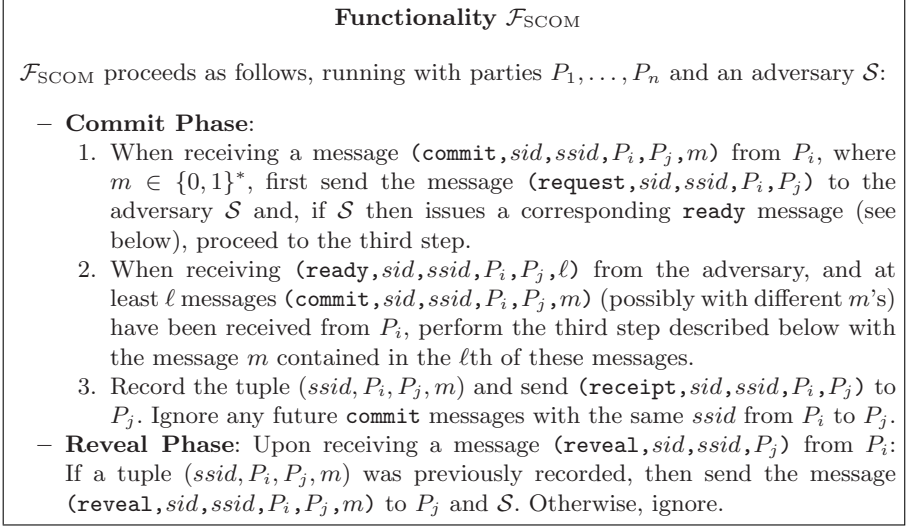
**Functionality $\mathcal{F}_{\text{SCOM}}$**

$\mathcal{F}_{\text{SCOM}}$ proceeds as follows, running with parties $P_1, \ldots, P_n$ and an adversary $\mathcal{S}$:

– **Commit Phase**:
1. When receiving a message (commit, $sid, ssid, P_i, P_j, m$) from $P_i$, where $m \in \{0,1\}^*$, first send the message (request, $sid, ssid, P_i, P_j$) to the adversary $\mathcal{S}$ and, if $\mathcal{S}$ then issues a corresponding ready message (see below), proceed to the third step.
2. When receiving (ready, $sid, ssid, P_i, P_j, \ell$) from the adversary, and at least $\ell$ messages (commit, $sid, ssid, P_i, P_j, m$) (possibly with different $m$'s) have been received from $P_i$, perform the third step described below with the message $m$ contained in the $\ell$th of these messages.
3. Record the tuple $(ssid, P_i, P_j, m)$ and send (receipt, $sid, ssid, P_i, P_j$) to $P_j$. Ignore any future commit messages with the same $ssid$ from $P_i$ to $P_j$.

– **Reveal Phase**: Upon receiving a message (reveal, $sid, ssid, P_j$) from $P_i$: If a tuple $(ssid, P_i, P_j, m)$ was previously recorded, then send the message (reveal, $sid, ssid, P_i, P_j, m$) to $P_j$ and $\mathcal{S}$. Otherwise, ignore.